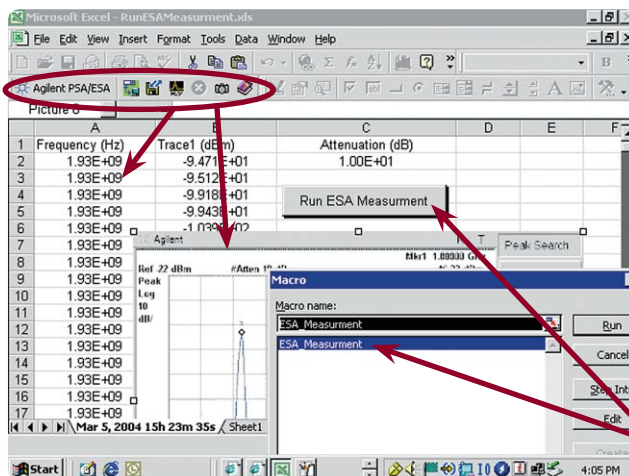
Microsoft Excel - RunESAMeasurment.xls

File Edit View Insert Format Tools Data Window Help

Agilent PSA/ESA

Picture 8

| | A | B | C | D | E | F |
|---|---|---|---|---|---|---|
| 1 | Frequency (Hz) | Trace1 (dBm) | Attenuation (dB) | | | |
| 2 | 1.93E+09 | -9.471E+01 | 1.00E+01 | | | |
| 3 | 1.93E+09 | -9.512E+01 | | | | |
| 4 | 1.93E+09 | -9.918E+01 | | | | |
| 5 | 1.93E+09 | -9.943E+01 | | | | |
| 6 | 1.93E+09 | -1.039E+02 | | | | |
| 7 | 1.93E+09 | | | | | |
| 8 | 1.93E+09 | | | | | |
| 9 | 1.93E+09 | | | | | |
| 10 | 1.93E+09 | | | | | |
| 11 | 1.93E+09 | | | | | |
| 12 | 1.93E+09 | | | | | |
| 13 | 1.93E+09 | | | | | |
| 14 | 1.93E+09 | | | | | |
| 15 | 1.93E+09 | | | | | |
| 16 | 1.93E+09 | | | | | |
| 17 | 1.93E+09 | | | | | |
| 18 | 1.93E+09 | | | | | |

Run ESA Measurment

Agilent

Ref 22 dBm #Atten 10 dB
Peak
Log
10
dB/

Mkr1 1.89000 GHz

Peak Search

Macro

Macro name:

ESA_Measurment

ESA_Measurment

Run

Cancel

Step Int

Edit

Mar 5, 2004 15h 23m 35s Sheet1

Start

4:05 PM